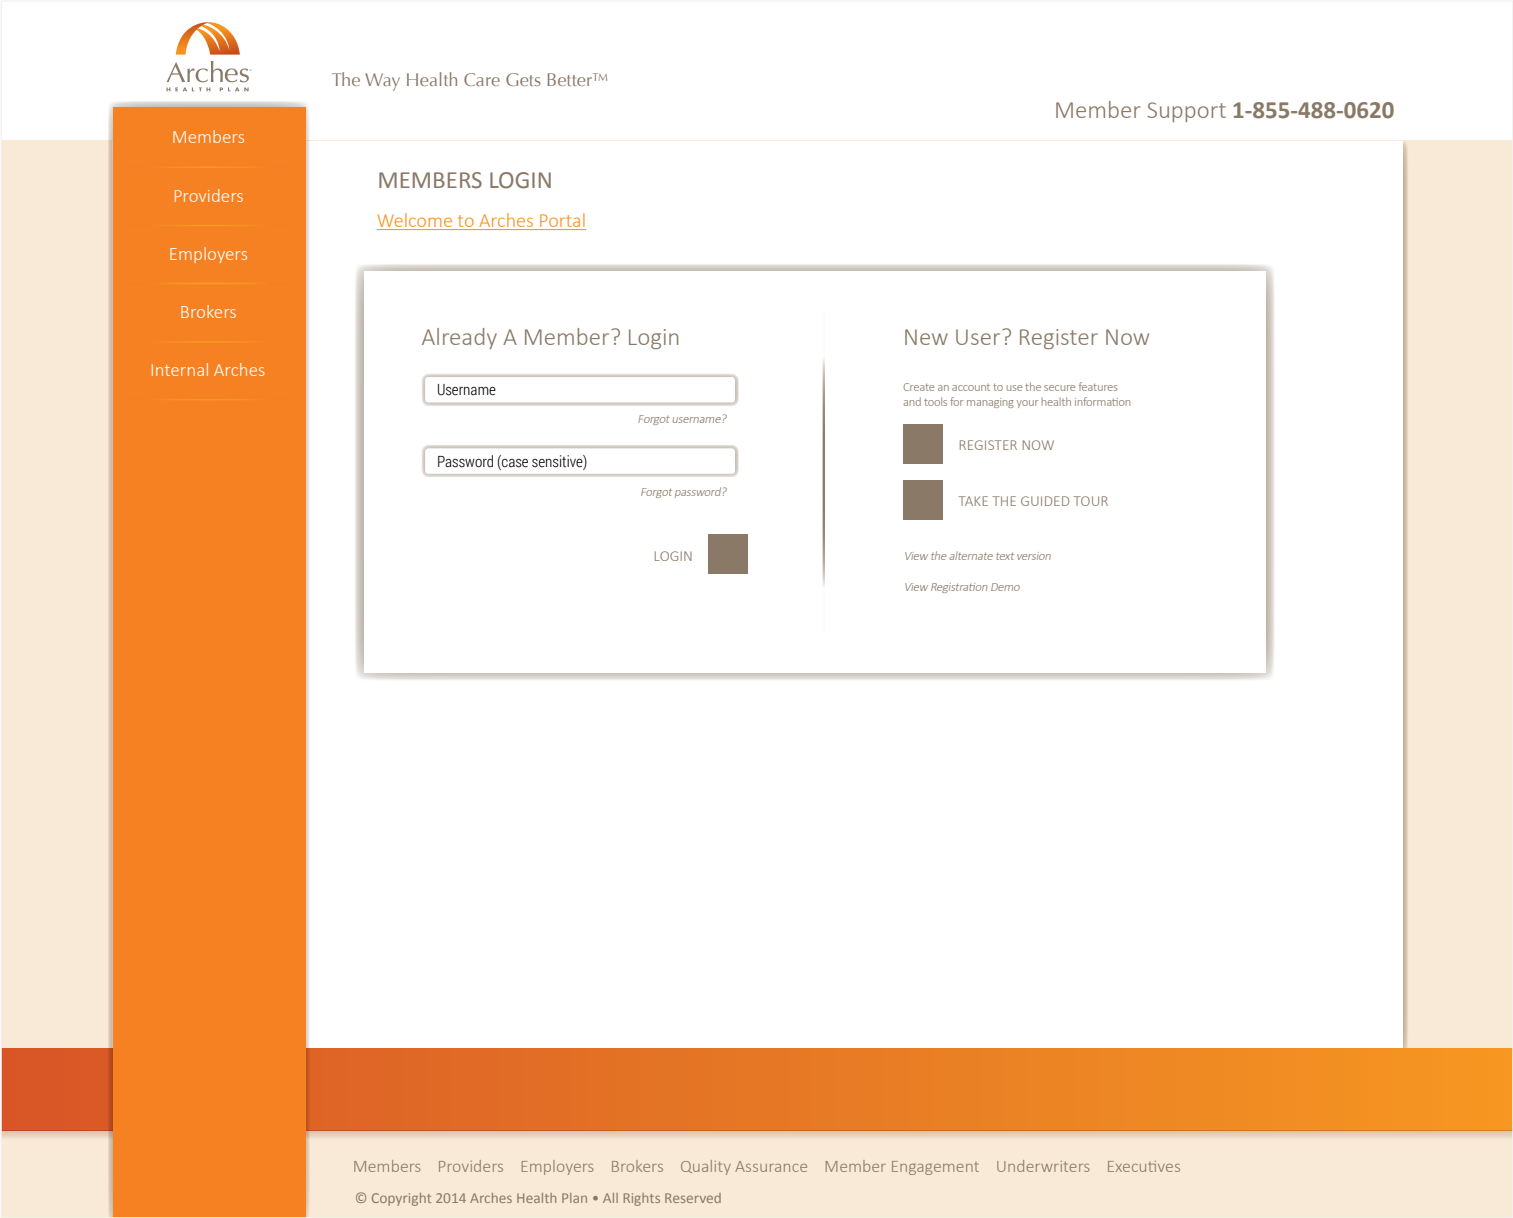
Arches
HEALTH PLAN

The Way Health Care Gets Better™

Member Support 1-855-488-0620

Members
Providers
Employers
Brokers
Internal Arches

MEMBERS LOGIN

Welcome to Arches Portal

Already A Member? Login

Username

Forgot username?

Password (case sensitive)

Forgot password?

LOGIN

New User? Register Now

Create an account to use the secure features and tools for managing your health information

REGISTER NOW

TAKE THE GUIDED TOUR

View the alternate text version

View Registration Demo

Members Providers Employers Brokers Quality Assurance Member Engagement Underwriters Executives

© Copyright 2014 Arches Health Plan • All Rights Reserved